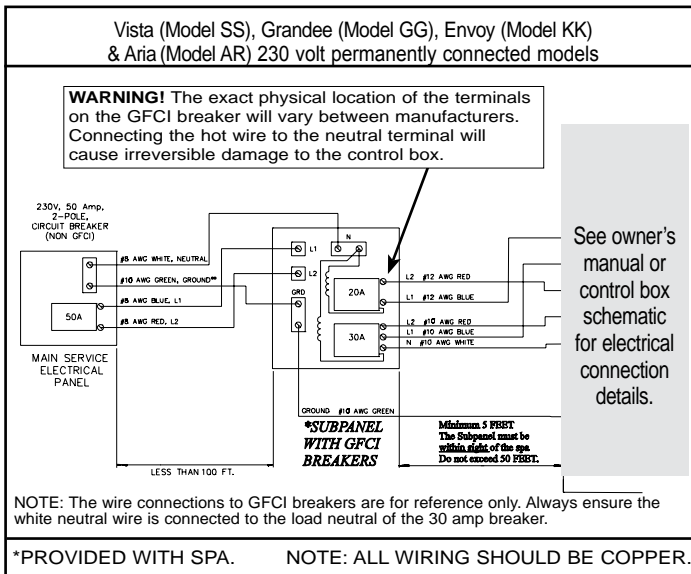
Vista (Model SS), Grandee (Model GG), Envoy (Model KK) & Aria (Model AR) 230 volt permanently connected models

**WARNING!** The exact physical location of the terminals on the GFCI breaker will vary between manufacturers. Connecting the hot wire to the neutral terminal will cause irreversible damage to the control box.

230V, 50 Amp, 2-POLE, CIRCUIT BREAKER (NON GFCI)

#8 AWG WHITE, NEUTRAL

#10 AWG GREEN, GROUND**

#8 AWG BLUE, L1

50A

#8 AWG RED, L2

MAIN SERVICE ELECTRICAL PANEL

L1

L2

N

GRD

20A

30A

L2 #12 AWG RED

L1 #12 AWG BLUE

L2 #10 AWG RED

L1 #10 AWG BLUE

N #10 AWG WHITE

See owner's manual or control box schematic for electrical connection details.

GROUND #10 AWG GREEN

*SUBPANEL WITH GFCI BREAKERS

Minimum 5 FEET
The Subpanel must be within sight of the spa
Do not exceed 50 FEET.

LESS THAN 100 FT.

NOTE: The wire connections to GFCI breakers are for reference only. Always ensure the white neutral wire is connected to the load neutral of the 30 amp breaker.

*PROVIDED WITH SPA. NOTE: ALL WIRING SHOULD BE COPPER.